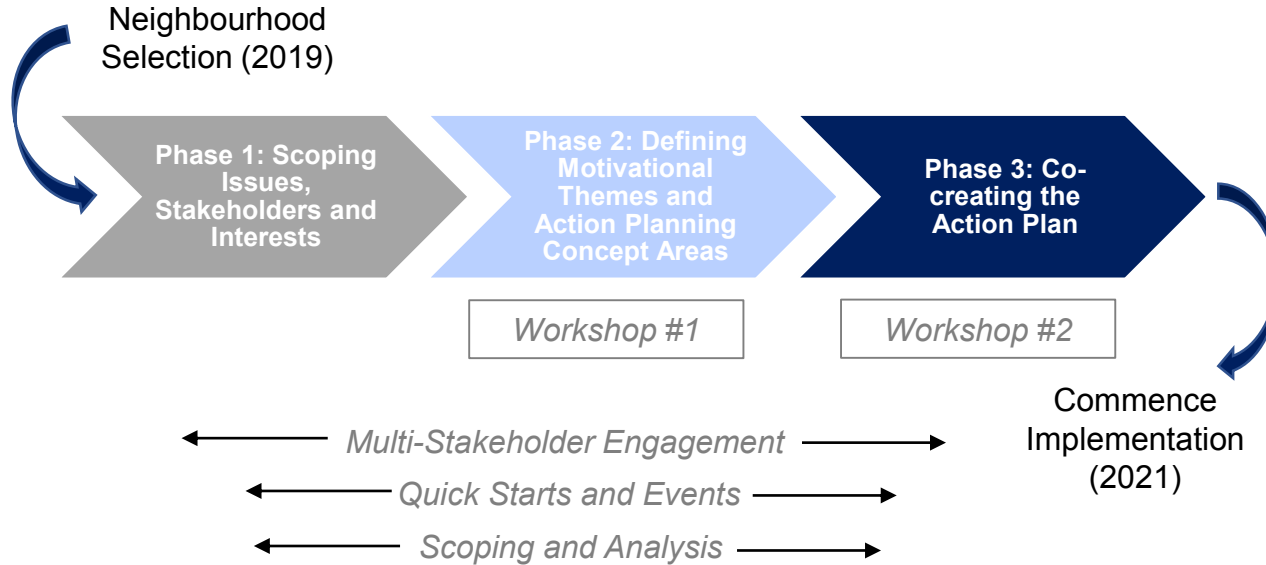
Neighbourhood Selection (2019)

Phase 1: Scoping Issues, Stakeholders and Interests

Phase 2: Defining Motivational Themes and Action Planning Concept Areas

Phase 3: Co-creating the Action Plan

Workshop #1

Workshop #2

Commence Implementation (2021)

Multi-Stakeholder Engagement

Quick Starts and Events

Scoping and Analysis